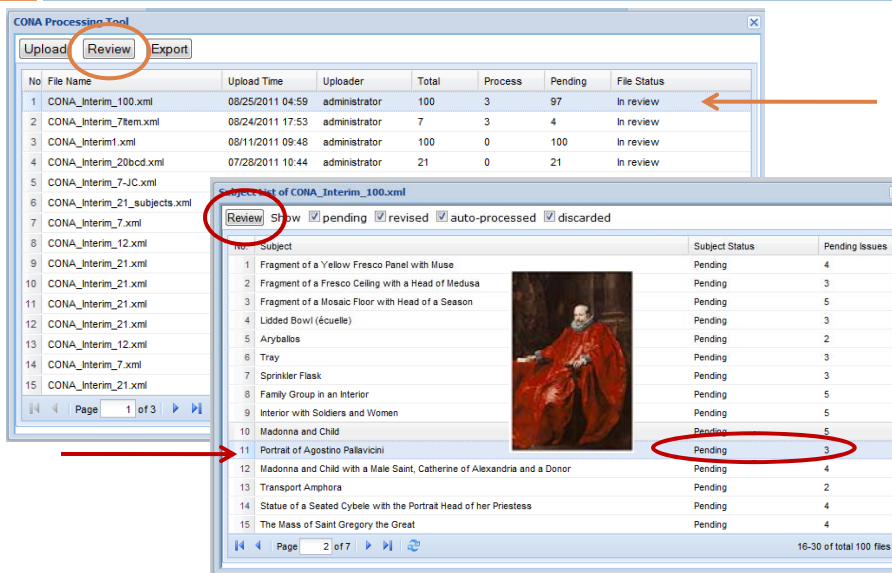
CONA Processing Tool

Upload Review Export

| No | File Name | Upload Time | Uploader | Total | Process | Pending | File Status |
|---|---|---|---|---|---|---|---|
| 1 | CONA_Interim_100.xml | 08/25/2011 04:59 | administrator | 100 | 3 | 97 | In review |
| 2 | CONA_Interim_7item.xml | 08/24/2011 17:53 | administrator | 7 | 3 | 4 | In review |
| 3 | CONA_Interim1.xml | 08/11/2011 09:48 | administrator | 100 | 0 | 100 | In review |
| 4 | CONA_Interim_20bcd.xml | 07/28/2011 10:44 | administrator | 21 | 0 | 21 | In review |
| 5 | CONA_Interim_7-JC.xml | | | | | | |
| 6 | CONA_Interim_21_subjects.xml | | | | | | |
| 7 | CONA_Interim_7.xml | | | | | | |
| 8 | CONA_Interim_12.xml | | | | | | |
| 9 | CONA_Interim_21.xml | | | | | | |
| 10 | CONA_Interim_21.xml | | | | | | |
| 11 | CONA_Interim_21.xml | | | | | | |
| 12 | CONA_Interim_21.xml | | | | | | |
| 13 | CONA_Interim_12.xml | | | | | | |
| 14 | CONA_Interim_7.xml | | | | | | |
| 15 | CONA_Interim_21.xml | | | | | | |

Page 1 of 3

Subject list of CONA_Interim_100.xml

Review Show pending revised auto-processed discarded

| No. | Subject | Subject Status | Pending Issues |
|---|---|---|---|
| 1 | Fragment of a Yellow Fresco Panel with Muse | Pending | 4 |
| 2 | Fragment of a Fresco Ceiling with a Head of Medusa | Pending | 3 |
| 3 | Fragment of a Mosaic Floor with Head of a Season | Pending | 5 |
| 4 | Lidded Bowl (écuelle) | Pending | 3 |
| 5 | Aryballos | Pending | 2 |
| 6 | Tray | Pending | 3 |
| 7 | Sprinkler Flask | Pending | 3 |
| 8 | Family Group in an Interior | Pending | 5 |
| 9 | Interior with Soldiers and Women | Pending | 5 |
| 10 | Madonna and Child | Pending | 5 |
| 11 | Portrait of Agostino Pallavicini | Pending | 3 |
| 12 | Madonna and Child with a Male Saint, Catherine of Alexandria and a Donor | Pending | 4 |
| 13 | Transport Amphora | Pending | 2 |
| 14 | Statue of a Seated Cybele with the Portrait Head of her Priestess | Pending | 4 |
| 15 | The Mass of Saint Gregory the Great | Pending | 4 |

Page 2 of 7

16-30 of total 100 files